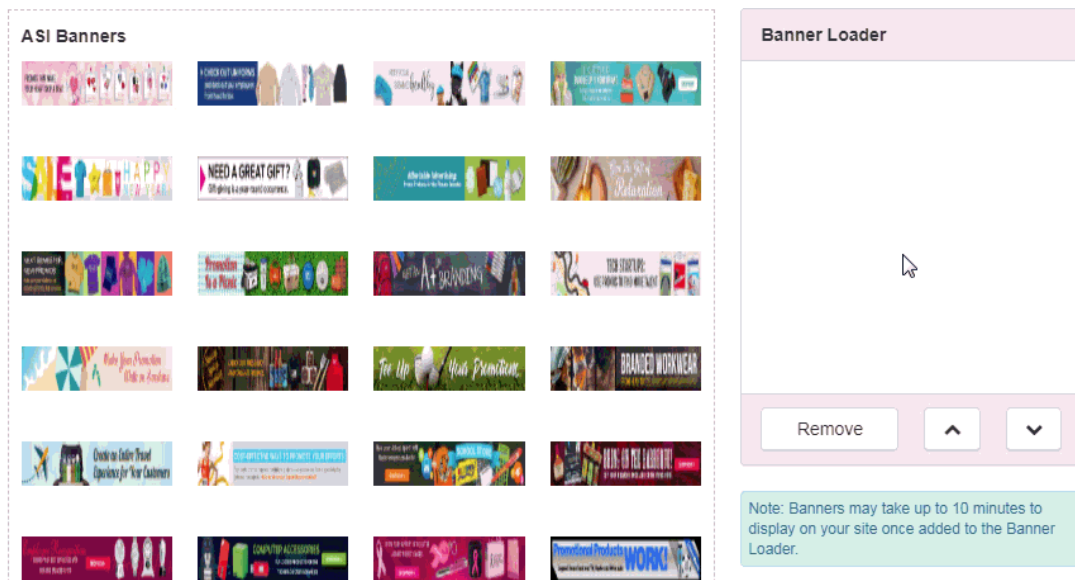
ASI Banners

SALE HAPPY NEW YEAR

NEED A GREAT GIFT?

Promotion is a Picnic

A+ BRANDING

TECH STARTUPS

Make your Promotion Wade in Sunshine

Tee Up Your Promotion

BRANDED WORKWEAR

Create an Entire Travel Experience for Your Customers

COMPUTER ACCESSORIES

Promotional Products WORK!

Banner Loader

Remove

Note: Banners may take up to 10 minutes to display on your site once added to the Banner Loader.